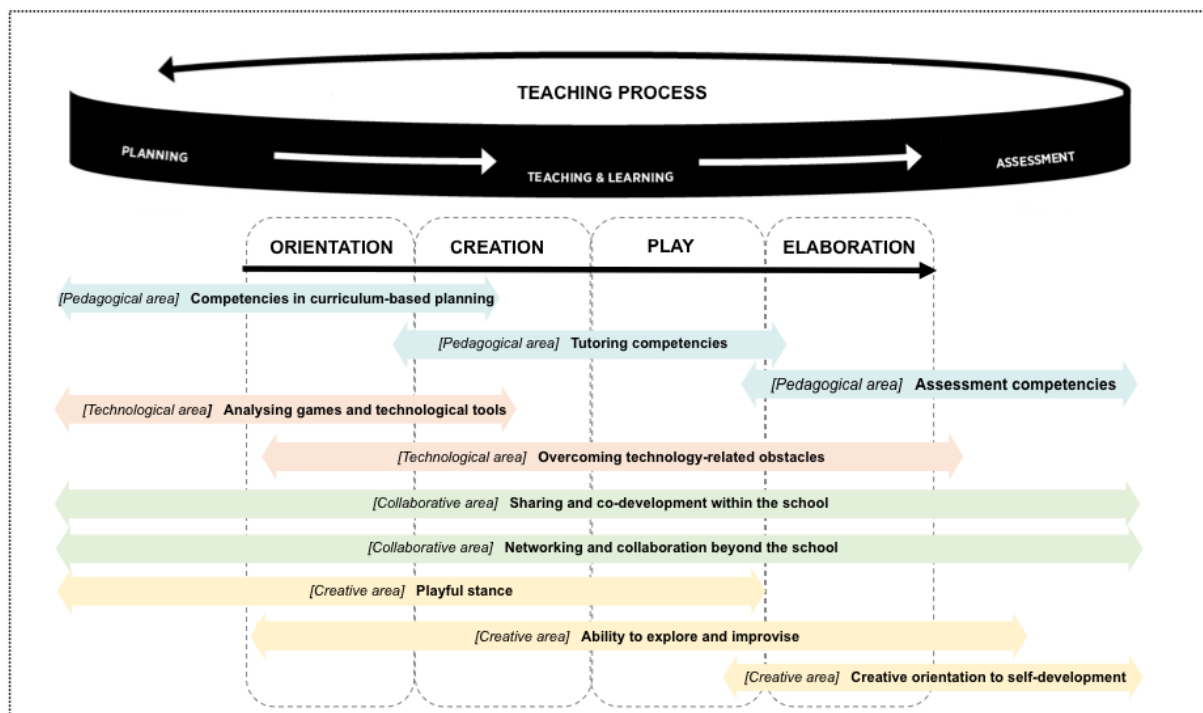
TEACHING PROCESS

PLANNING

TEACHING & LEARNING

ASSESSMENT

ORIENTATION

CREATION

PLAY

ELABORATION

[Pedagogical area] Competencies in curriculum-based planning

[Pedagogical area] Tutoring competencies

[Pedagogical area] Assessment competencies

[Technological area] Analysing games and technological tools

[Technological area] Overcoming technology-related obstacles

[Collaborative area] Sharing and co-development within the school

[Collaborative area] Networking and collaboration beyond the school

[Creative area] Playful stance

[Creative area] Ability to explore and improvise

[Creative area] Creative orientation to self-development